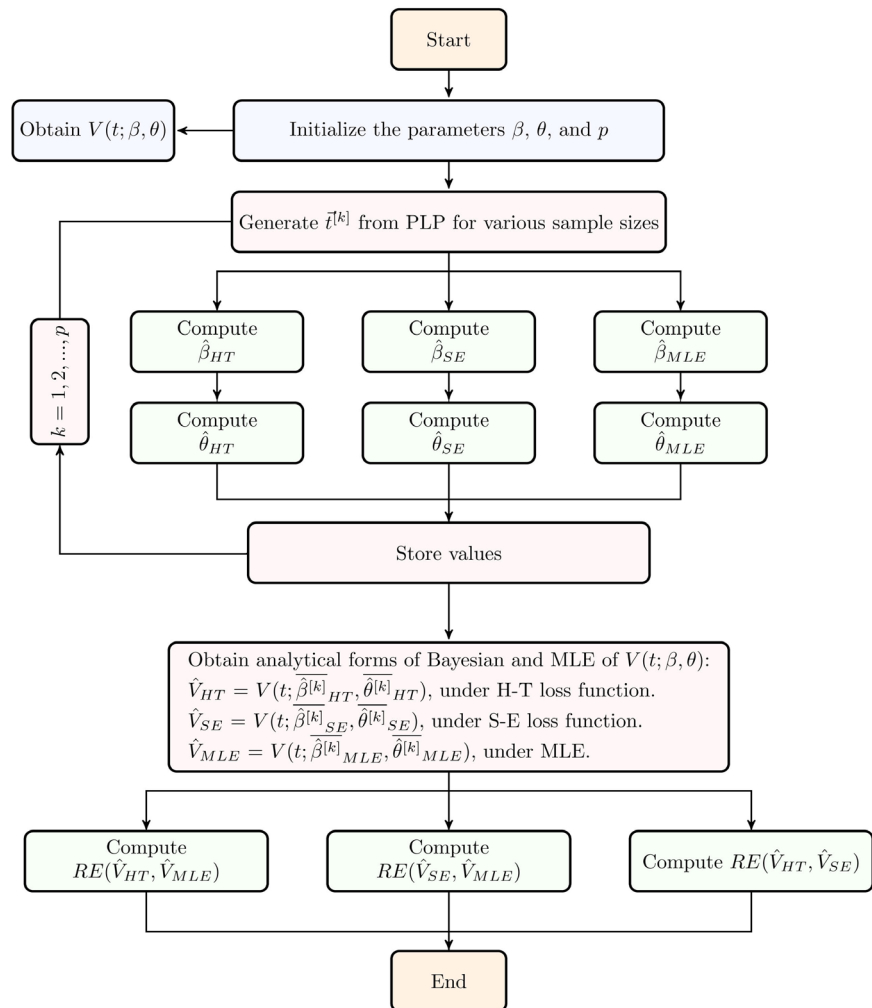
Start

Obtain $V(t;\beta,\theta)$

Initialize the parameters $\beta$, $\theta$, and $p$

Generate $\vec{t}^{[k]}$ from PLP for various sample sizes

$k = 1, 2, ..., p$

Compute $\hat{\beta}_{HT}$

Compute $\hat{\beta}_{SE}$

Compute $\hat{\beta}_{MLE}$

Compute $\hat{\theta}_{HT}$

Compute $\hat{\theta}_{SE}$

Compute $\hat{\theta}_{MLE}$

Store values

Obtain analytical forms of Bayesian and MLE of $V(t;\beta,\theta)$:
$\hat{V}_{HT} = V(t; \overline{\hat{\beta}^{[k]}}_{HT}, \overline{\hat{\theta}^{[k]}}_{HT})$, under H-T loss function.
$\hat{V}_{SE} = V(t; \overline{\hat{\beta}^{[k]}}_{SE}, \overline{\hat{\theta}^{[k]}}_{SE})$, under S-E loss function.
$\hat{V}_{MLE} = V(t; \overline{\hat{\beta}^{[k]}}_{MLE}, \overline{\hat{\theta}^{[k]}}_{MLE})$, under MLE.

Compute $RE(\hat{V}_{HT}, \hat{V}_{MLE})$

Compute $RE(\hat{V}_{SE}, \hat{V}_{MLE})$

Compute $RE(\hat{V}_{HT}, \hat{V}_{SE})$

End